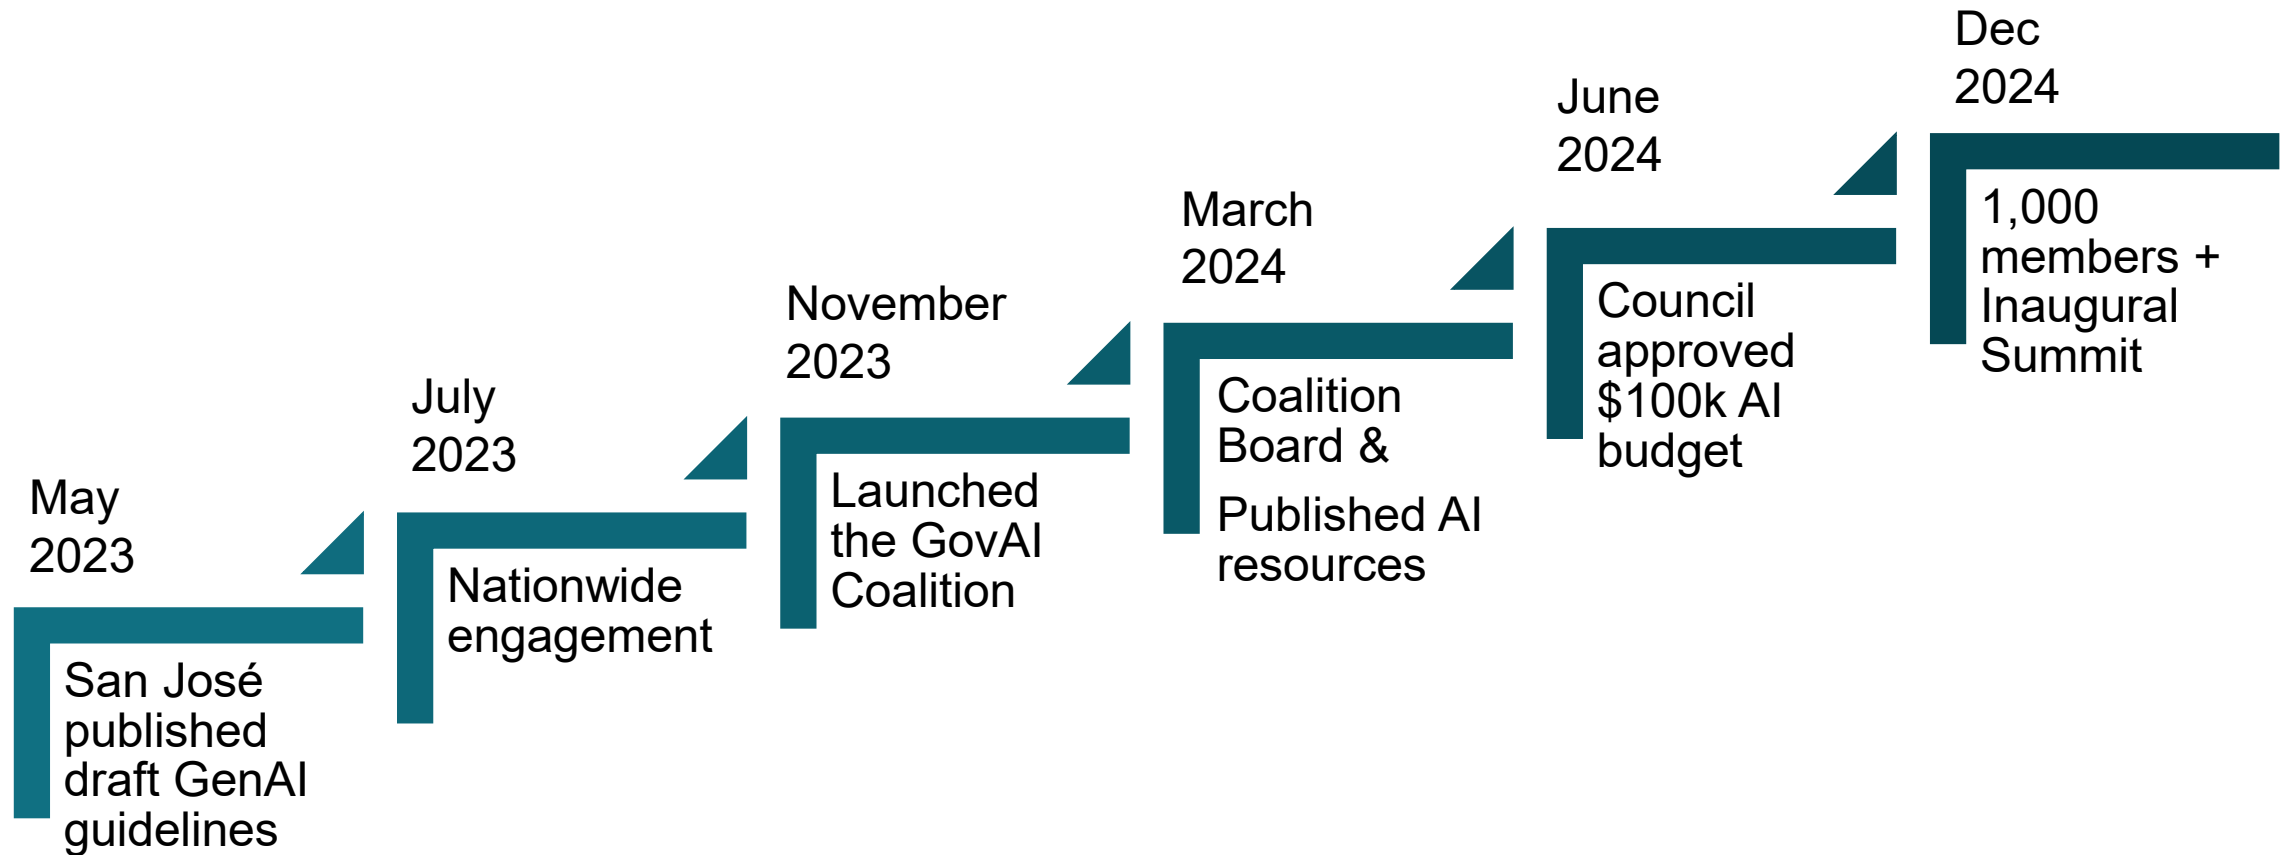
May 2023

San José published draft GenAI guidelines

July 2023

Nationwide engagement

November 2023

Launched the GovAI Coalition

March 2024

Coalition Board &

Published AI resources

June 2024

Council approved $100k AI budget

Dec 2024

1,000 members + Inaugural Summit